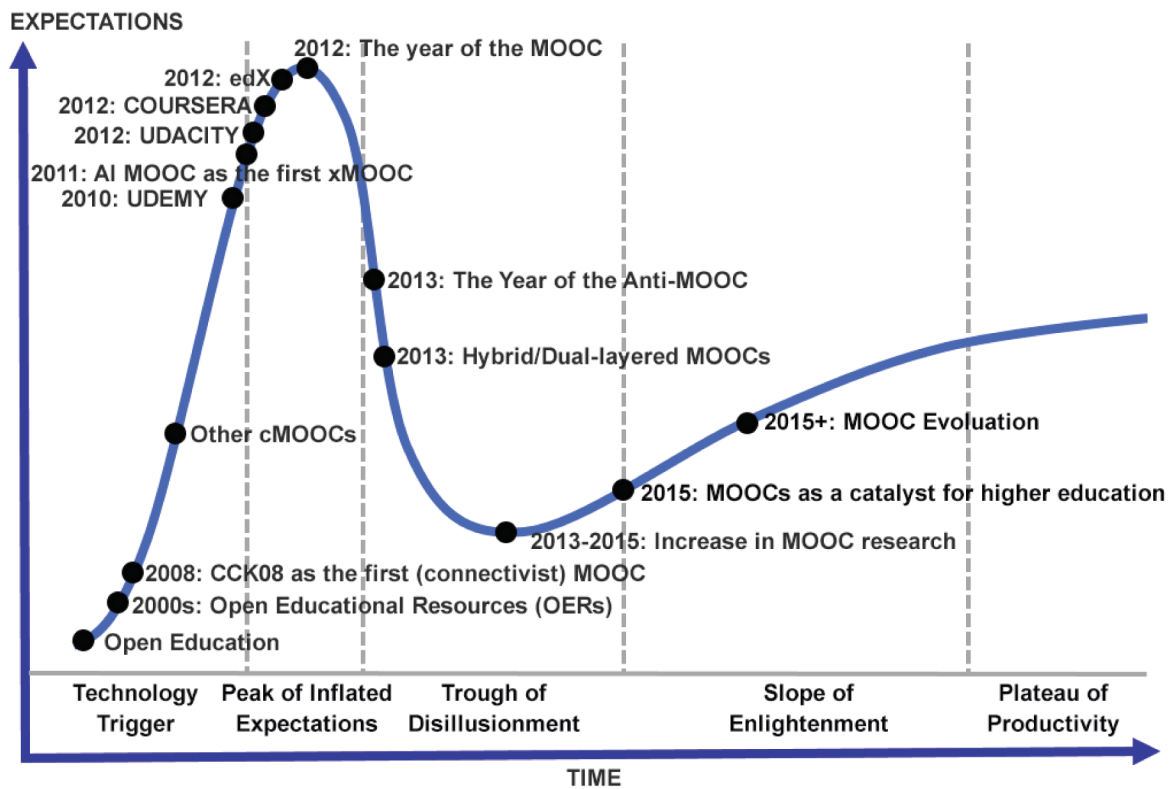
EXPECTATIONS

2012: The year of the MOOC
2012: edX
2012: COURSERA
2012: UDACITY
2011: AI MOOC as the first xMOOC
2010: UDEMY
2013: The Year of the Anti-MOOC
2013: Hybrid/Dual-layered MOOCs
2015+: MOOC Evoluation
Other cMOOCs
2015: MOOCs as a catalyst for higher education
2013-2015: Increase in MOOC research
2008: CCK08 as the first (connectivist) MOOC
2000s: Open Educational Resources (OERs)
Open Education

Technology Trigger
Peak of Inflated Expectations
Trough of Disillusionment
Slope of Enlightenment
Plateau of Productivity

TIME